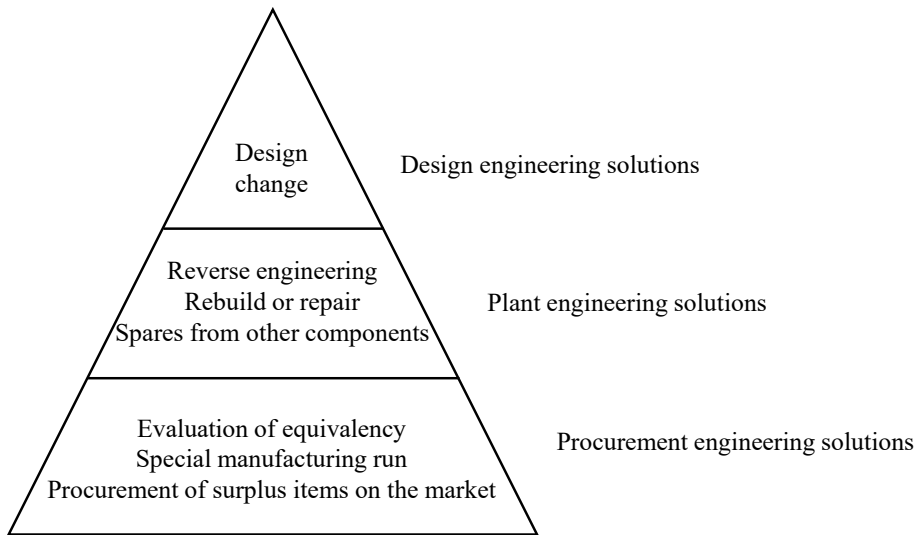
Design change

Design engineering solutions

Reverse engineering
Rebuild or repair
Spares from other components

Plant engineering solutions

Evaluation of equivalency
Special manufacturing run
Procurement of surplus items on the market

Procurement engineering solutions